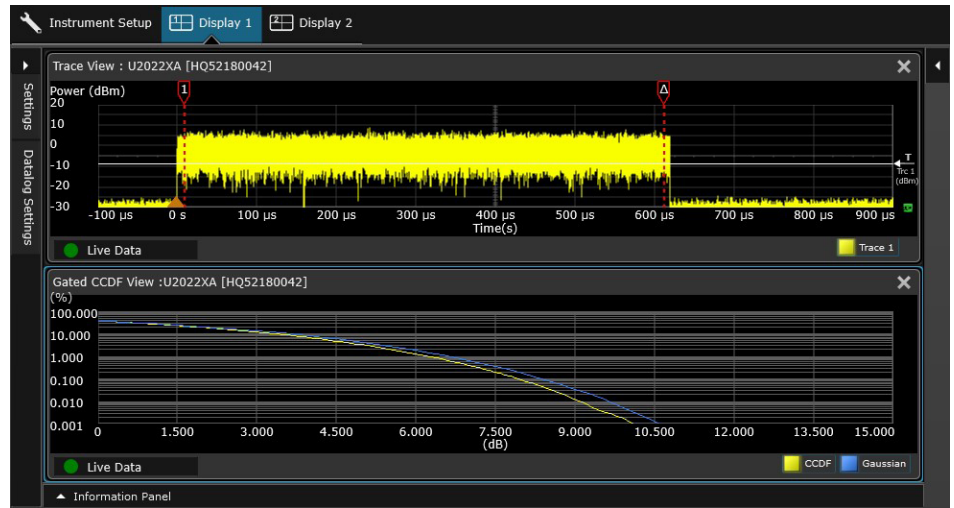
Instrument Setup
1 Display 1
2 Display 2

Settings
Datalog Settings

Trace View : U2022XA [HQ52180042]
Power (dBm)
20
10
0
-10
-20
-30
1
Δ
T
Trc 1
(dBm)
-100 µs
0 s
100 µs
200 µs
300 µs
400 µs
500 µs
600 µs
700 µs
800 µs
900 µs
Time(s)
Live Data
Trace 1

Gated CCDF View :U2022XA [HQ52180042]
(%)
100.000
10.000
1.000
0.100
0.010
0.001
0
1.500
3.000
4.500
6.000
7.500
9.000
10.500
12.000
13.500
15.000
(dB)
Live Data
CCDF
Gaussian

Information Panel